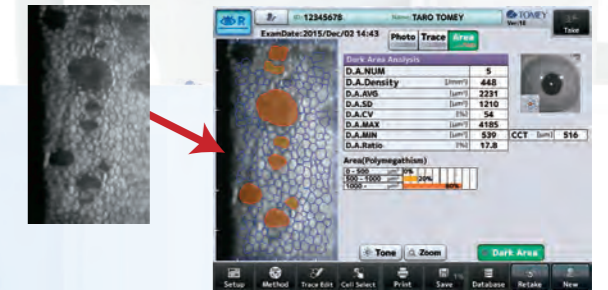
R

12345678

Name TARO TOMEY

TOMEY Ver.10

Take

ExamDate:2015/Dec/02 14:43

Photo Trace Area

Dark Area Analysis

| | | |
|---|---|---|
| D.A.NUM | | 5 |
| D.A.Density | [/mm²] | 448 |
| D.A.AVG | [µm²] | 2231 |
| D.A.SD | [µm²] | 1210 |
| D.A.CV | [%] | 54 |
| D.A.MAX | [µm²] | 4185 |
| D.A.MIN | [µm²] | 539 |
| D.A.Ratio | [%] | 17.8 |

CCT [µm] 516

Area(Polymegathism)

0 - 500 µm² 0%

500 - 1000 µm² 20%

1000 - µm² 80%

Tone

Zoom

Dark Area

Setup Method Trace Edit Cell Select Print Save Database Retake New